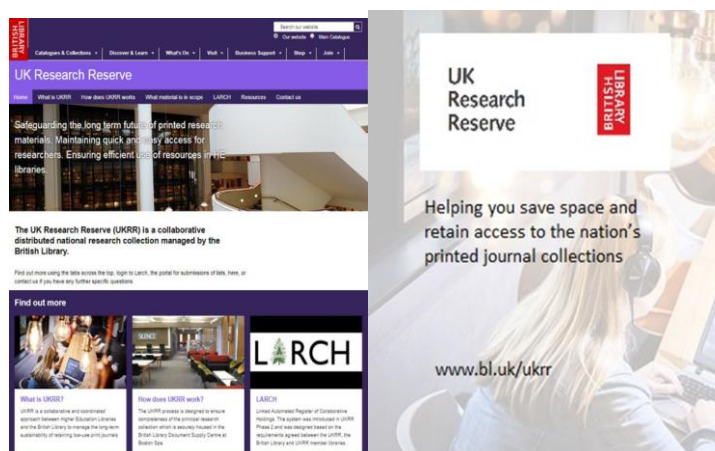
BRITISH LIBRARY

Search our website

Our website Main Catalogue

Catalogues & Collections ▾ Discover & Learn ▾ What's On ▾ Visit ▾ Business Support ▾ Shop ▾ Join ▾

UK Research Reserve

Home What is UKRR How does UKRR work What material is in scope LARCH Resources Contact us

Safeguarding the long term future of printed research materials. Maintaining quick and easy access for researchers. Ensuring efficient use of resources in HE libraries.

The UK Research Reserve (UKRR) is a collaborative distributed national research collection managed by the British Library.

Find out more using the tabs across the top, login to Larch, the portal for submissions of lists, here, or contact us if you have any further specific questions.

Find out more

SILENCE

LARCH

What is UKRR?

UKRR is a collaborative and coordinated approach between Higher Education Libraries and the British Library to manage the long-term sustainability of retaining low-use print journals

How does UKRR work?

The UKRR process is designed to ensure completeness of the principal research collection which is securely housed in the British Library Document Supply Centre at Boston Spa.

LARCH

Linked Automated Register of Collaborative Holdings. The system was introduced in UKRR Phase 2 and was designed based on the requirements agreed between the UKRR, the British Library and UKRR member libraries.

UK Research Reserve

BRITISH LIBRARY

Helping you save space and retain access to the nation's printed journal collections

www.bl.uk/ukrr